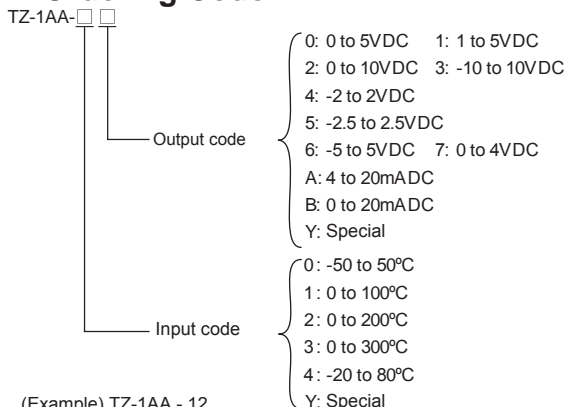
TZ-1AA-□ □

Output code

0: 0 to 5VDC 1: 1 to 5VDC
2: 0 to 10VDC 3: -10 to 10VDC
4: -2 to 2VDC
5: -2.5 to 2.5VDC
6: -5 to 5VDC 7: 0 to 4VDC
A: 4 to 20mADC
B: 0 to 20mADC
Y: Special

Input code

0: -50 to 50ºC
1: 0 to 100ºC
2: 0 to 200ºC
3: 0 to 300ºC
4: -20 to 80ºC
Y: Special

(Example) TZ-1AA - 12